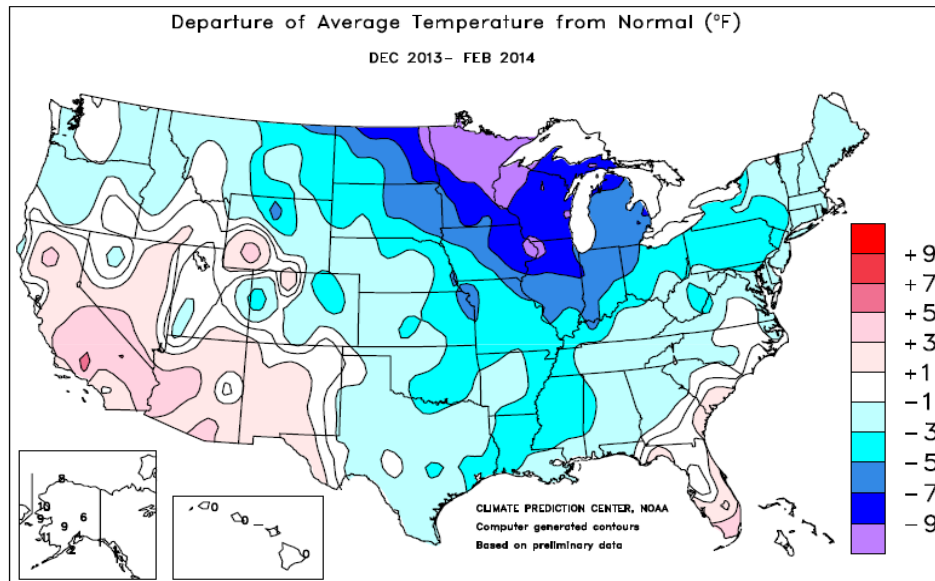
Departure of Average Temperature from Normal (°F)

DEC 2013- FEB 2014

+9
+7
+5
+3
+1
−1
−3
−5
−7
−9

8
10
9
9
6
2

0
0
0
0
0

CLIMATE PREDICTION CENTER, NOAA
Computer generated contours
Based on preliminary data